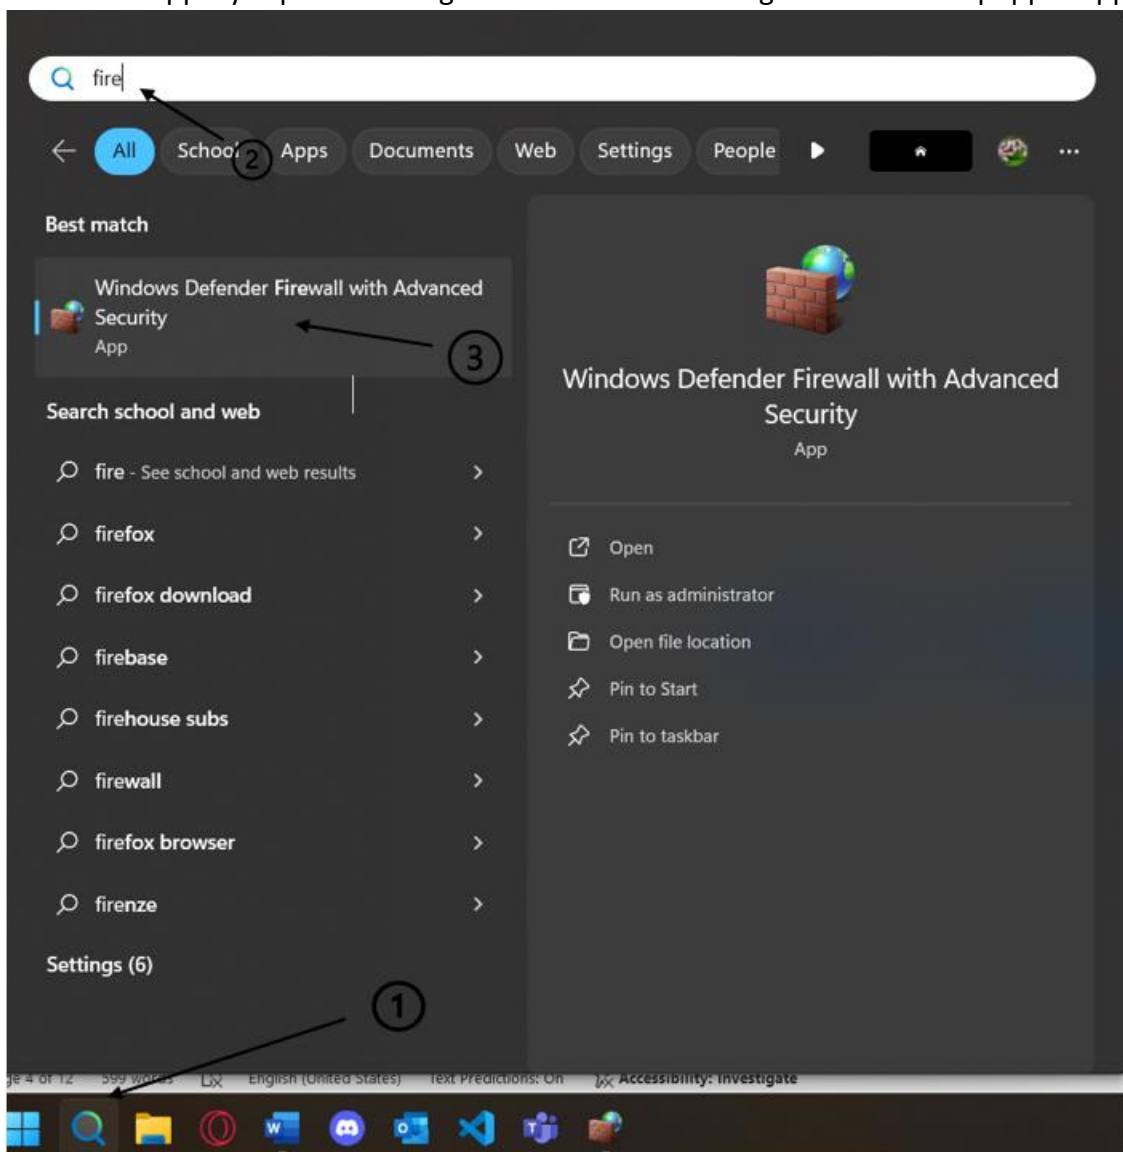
fire

All School 2 Apps Documents Web Settings People

Best match

Windows Defender Firewall with Advanced Security
App

3

Search school and web

fire - See school and web results

firefox

firefox download

firebase

firehouse subs

firewall

firefox browser

firenze

Settings (6)

Windows Defender Firewall with Advanced Security
App

Open

Run as administrator

Open file location

Pin to Start

Pin to taskbar

1

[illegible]e 4 of 12 599 words English (United States) Text Predictions: On Accessibility: Investigate